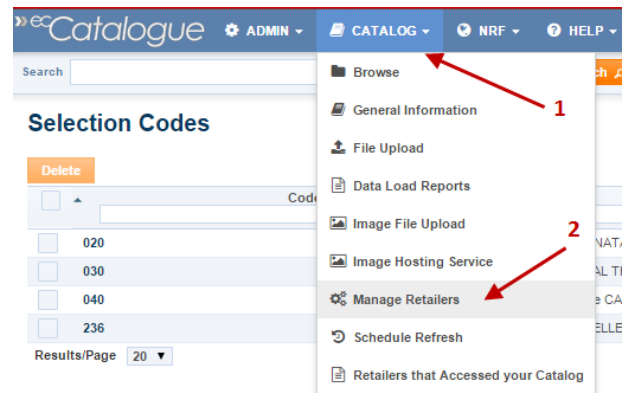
»ecCatalogue ADMIN ▾ CATALOG ▾ NRF ▾ HELP ▾

Search

ch

Selection Codes

Delete

Code

020

030

040

236

Results/Page 20 ▼

Browse

General Information

File Upload

Data Load Reports

Image File Upload

Image Hosting Service

Manage Retailers

Schedule Refresh

Retailers that Accessed your Catalog

1

2

NATA

AL TI

e CA

ELLE